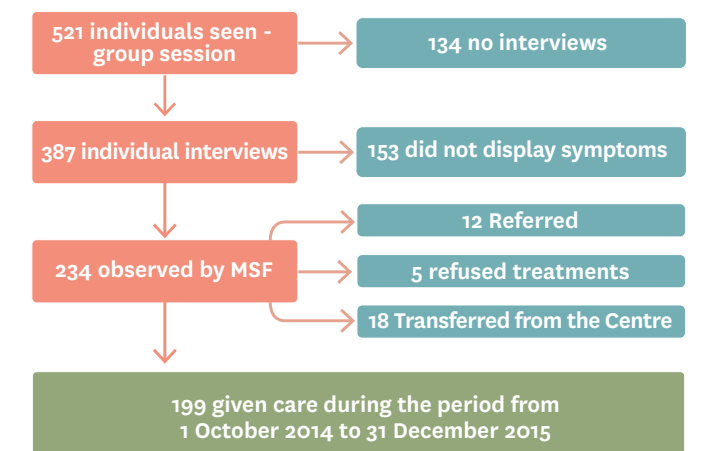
521 individuals seen - group session

134 no interviews

387 individual interviews

153 did not display symptoms

234 observed by MSF

12 Referred

5 refused treatments

18 Transferred from the Centre

199 given care during the period from 1 October 2014 to 31 December 2015